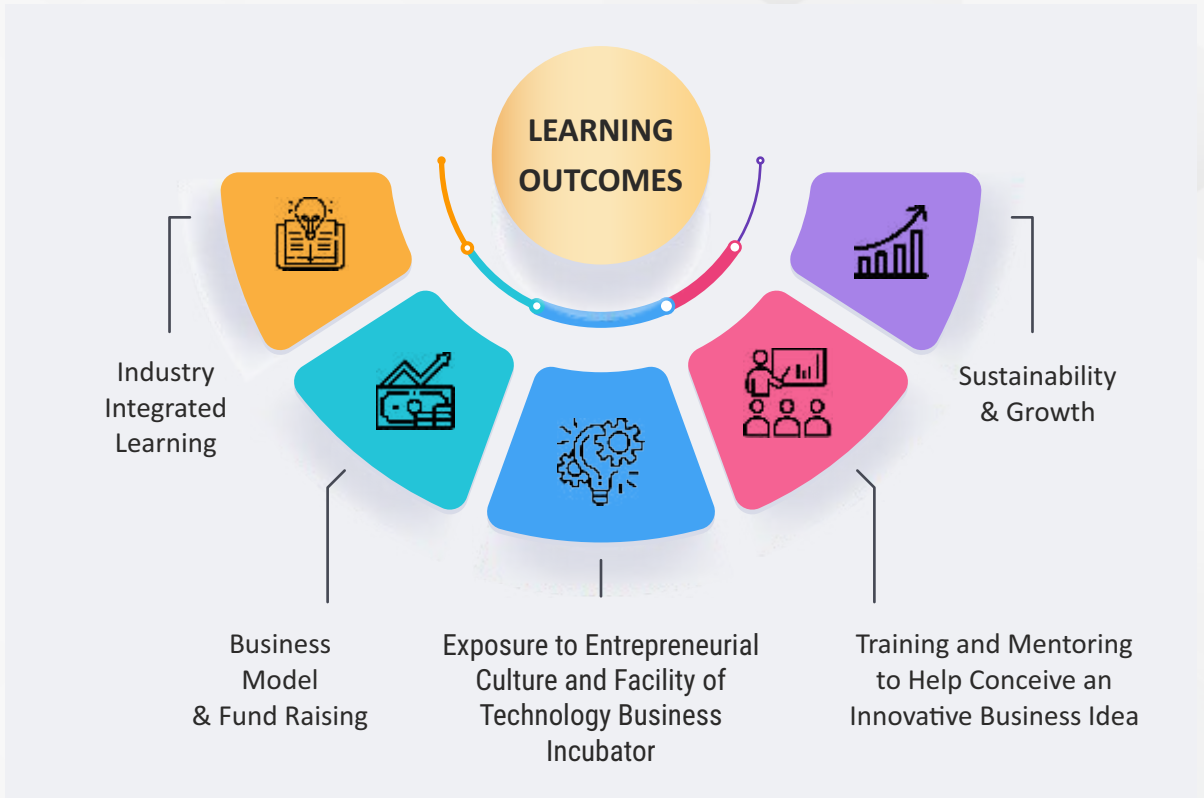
LEARNING OUTCOMES

Industry Integrated Learning

Business Model & Fund Raising

Exposure to Entrepreneurial Culture and Facility of Technology Business Incubator

Training and Mentoring to Help Conceive an Innovative Business Idea

Sustainability & Growth